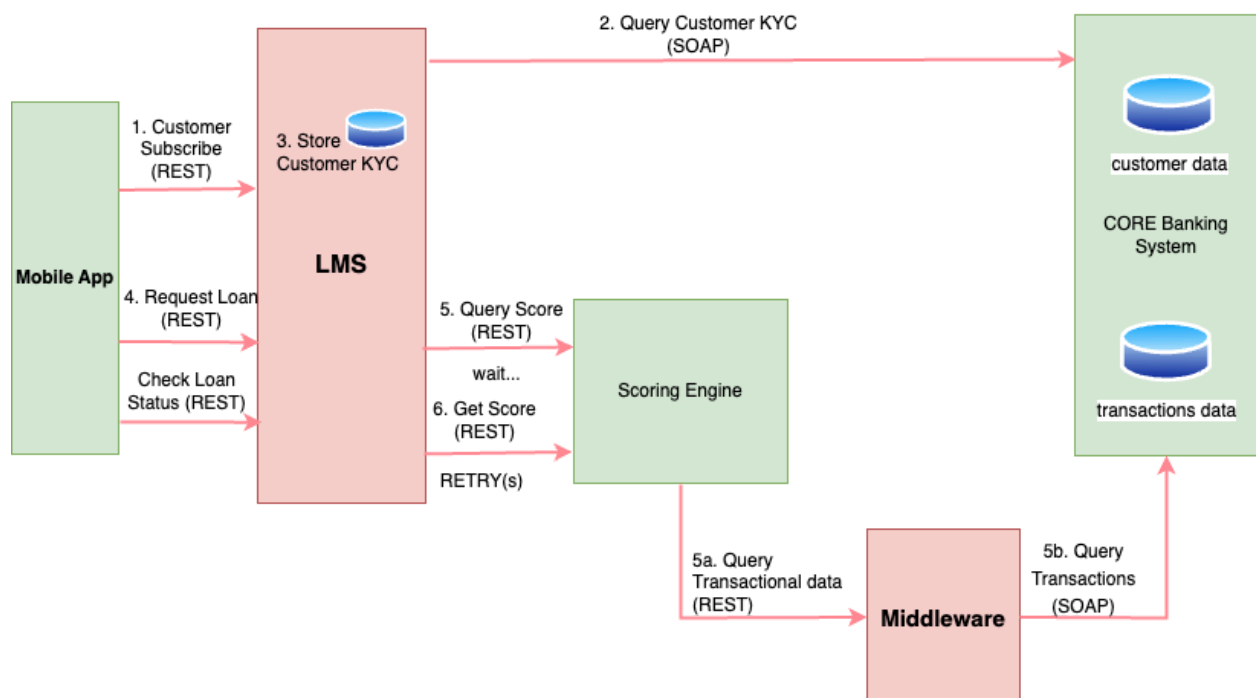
2. Query Customer KYC (SOAP)

Mobile App

1. Customer Subscribe (REST)

4. Request Loan (REST)

Check Loan Status (REST)

3. Store Customer KYC

LMS

5. Query Score (REST)

wait...

6. Get Score (REST)

RETRY(s)

Scoring Engine

customer data

CORE Banking System

transactions data

5a. Query Transactional data (REST)

Middleware

5b. Query Transactions (SOAP)